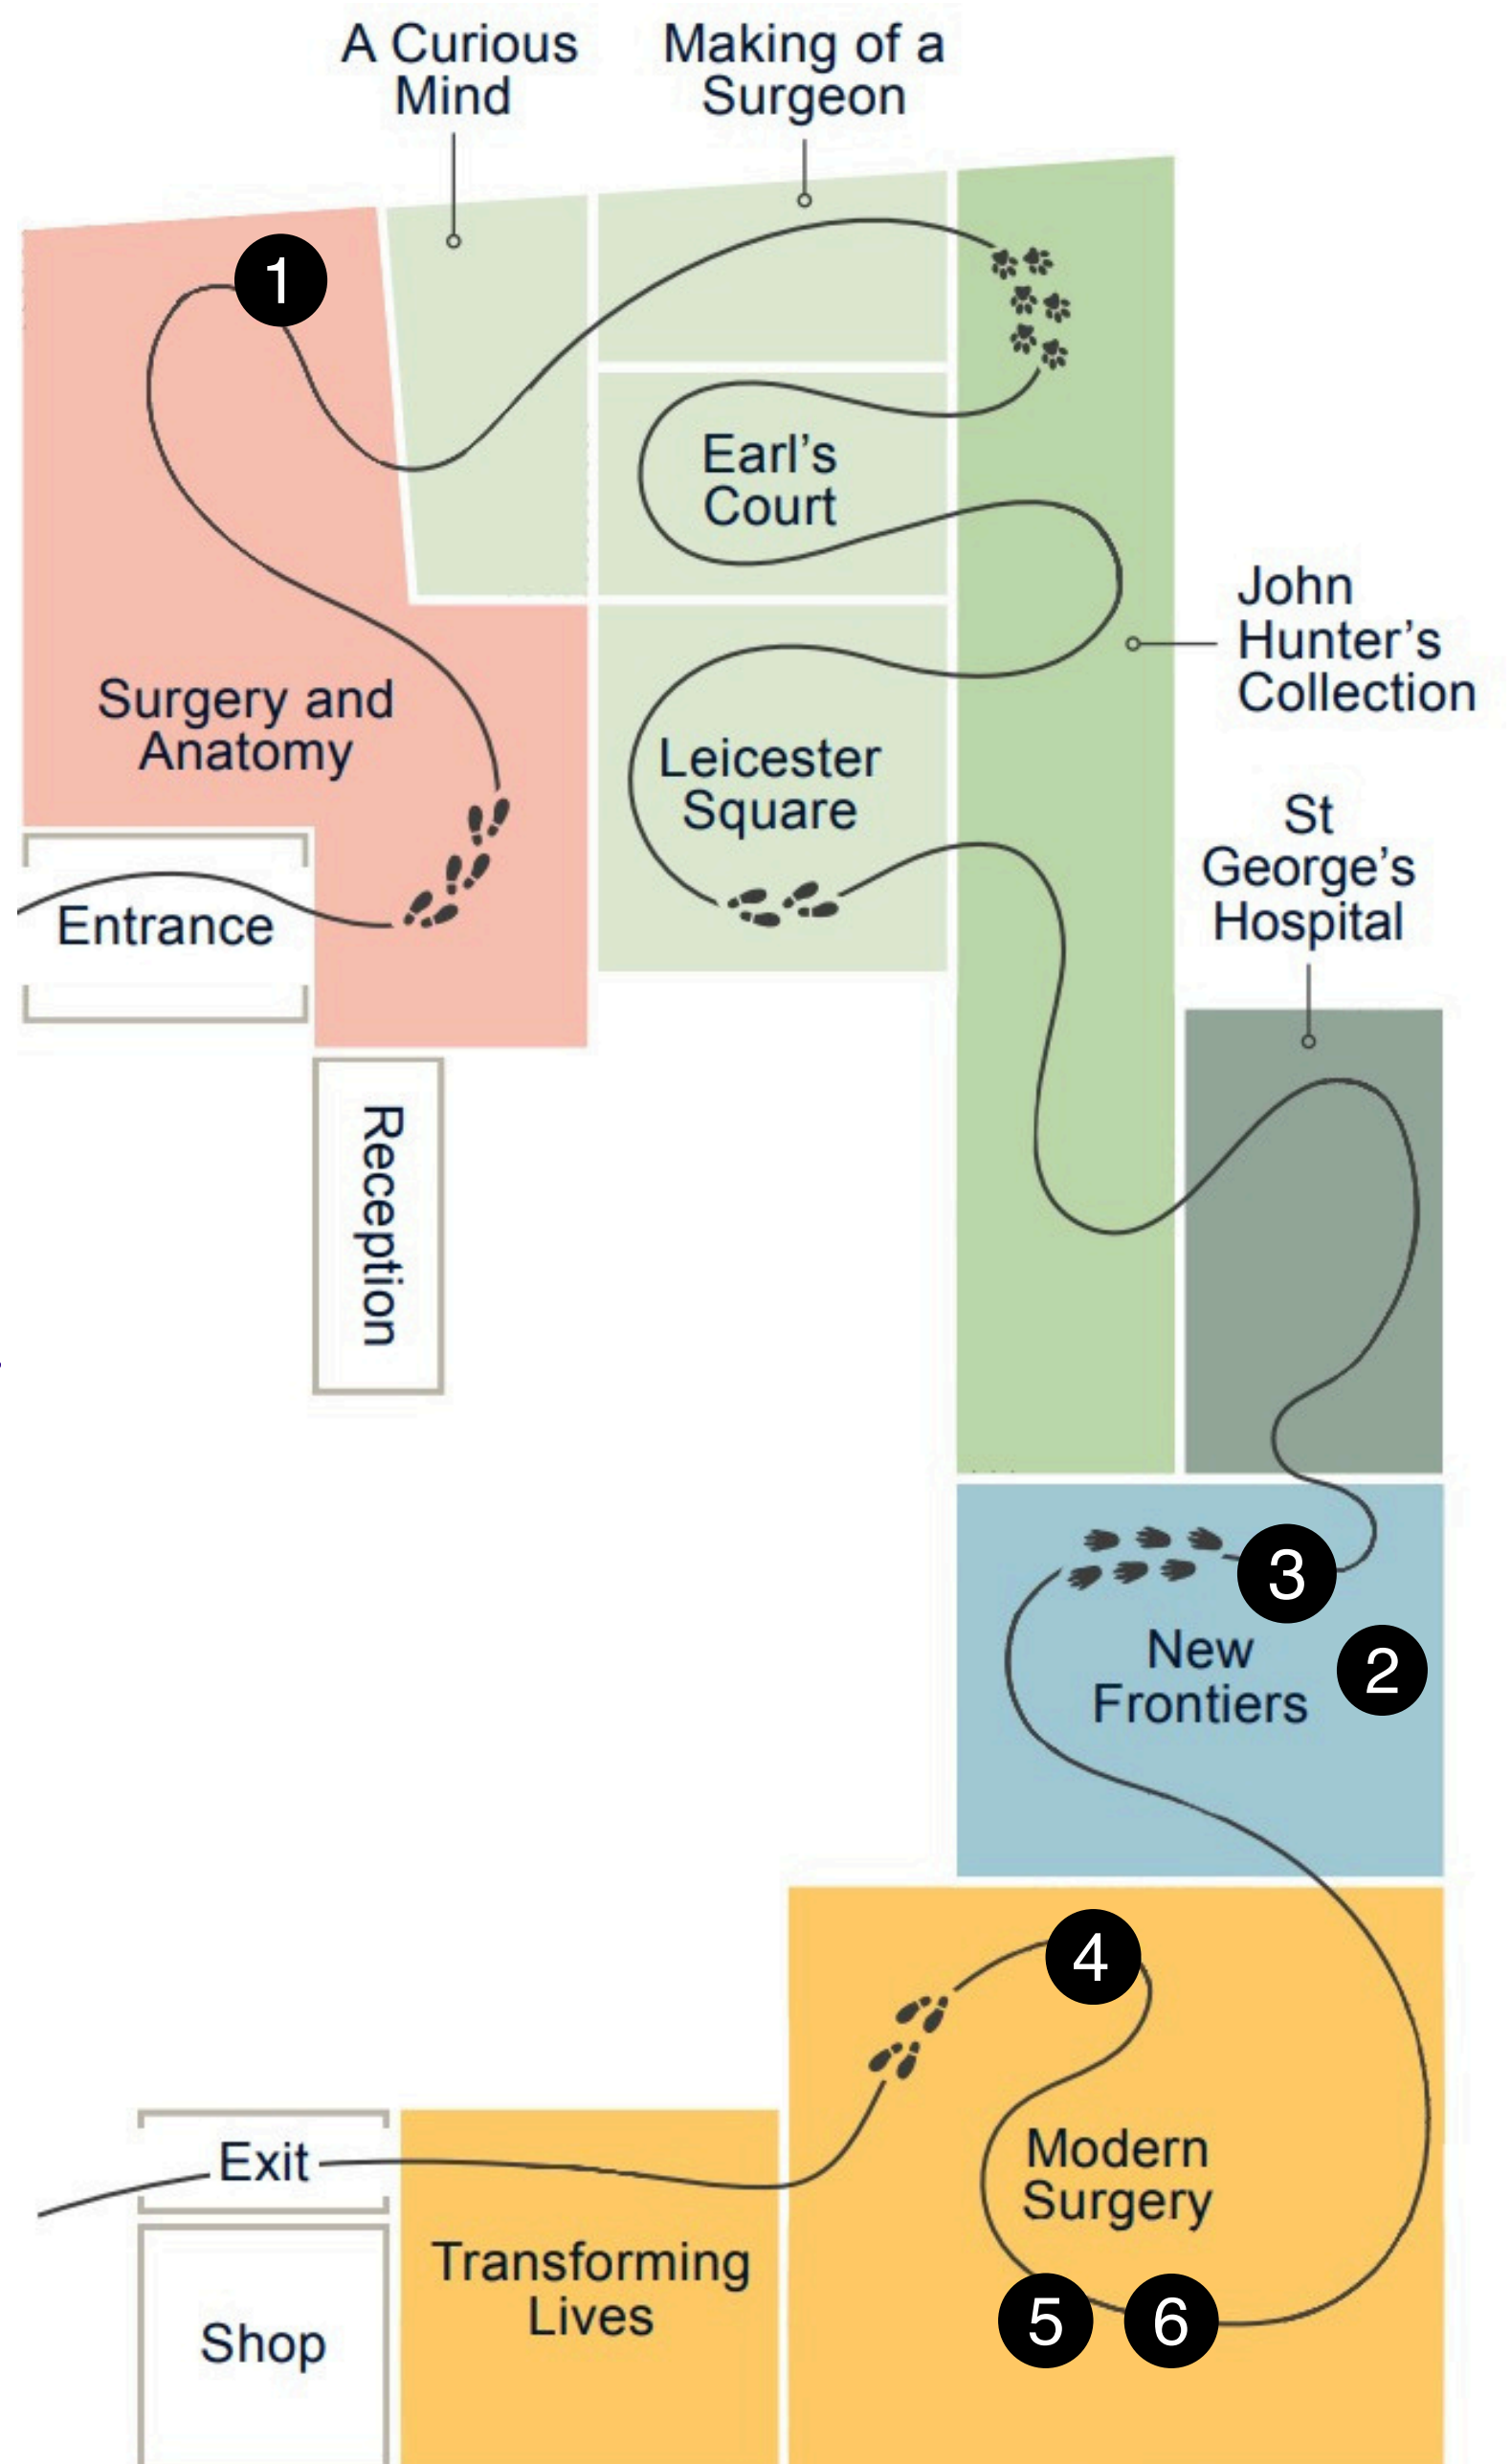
A Curious Mind

Making of a Surgeon

1

Earl's Court

John Hunter's Collection

Surgery and Anatomy

Leicester Square

St George's Hospital

Entrance

Reception

3

2

New Frontiers

4

Exit

Modern Surgery

Transforming Lives

Shop

5

6